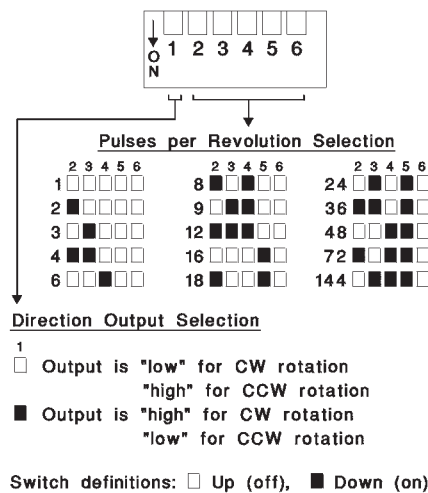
O
N
1 2 3 4 5 6

Pulses per Revolution Selection

2 3 4 5 6
1 □□□□□
2 ■□□□□
3 □■□□□
4 ■■□□□
6 □□■□□

2 3 4 5 6
8 ■□■□□
9 □■■□□
12 ■■■□□
16 □□□■□
18 ■□□■□

2 3 4 5 6
24 □■□■□
36 ■■□■□
48 □□■■□
72 ■□■■□
144 □■■■□

Direction Output Selection

1
□ Output is "low" for CW rotation
"high" for CCW rotation
■ Output is "high" for CW rotation
"low" for CCW rotation

Switch definitions: □ Up (off), ■ Down (on)